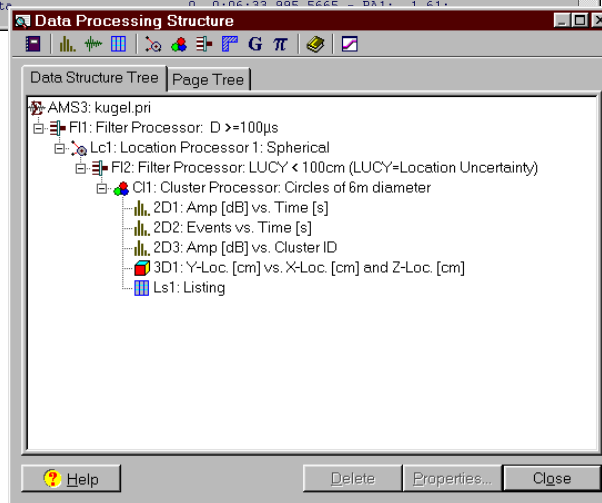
Data Processing Structure

Data Structure Tree | Page Tree

AMS3: kugel.pri
FI1: Filter Processor: D >=100µs
Lc1: Location Processor 1: Spherical
FI2: Filter Processor: LUCY < 100cm (LUCY=Location Uncertainty)
Cl1: Cluster Processor: Circles of 6m diameter
2D1: Amp [dB] vs. Time [s]
2D2: Events vs. Time [s]
2D3: Amp [dB] vs. Cluster ID
3D1: Y-Loc. [cm] vs. X-Loc. [cm] and Z-Loc. [cm]
Ls1: Listing

Help | Delete | Properties... | Close